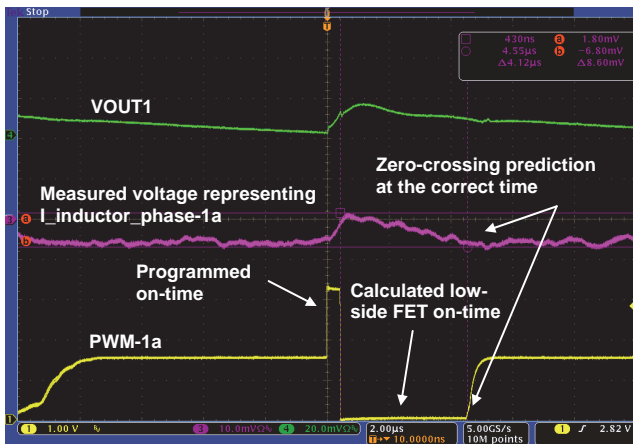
Stop

T

430ns a 1.80mV
4.55µs b −6.80mV
Δ4.12µs Δ8.60mV

VOUT1

4

Zero-crossing prediction at the correct time

Measured voltage representing I_inductor_phase-1a

3 a

b

Programmed on-time

Calculated low-side FET on-time

PWM-1a

1

1 1.00 V

3 10.0mVΩ 4 20.0mVΩ

2.00µs
T→ 10.0000ns

5.00GS/s
10M points

1 ∫ 2.82 V